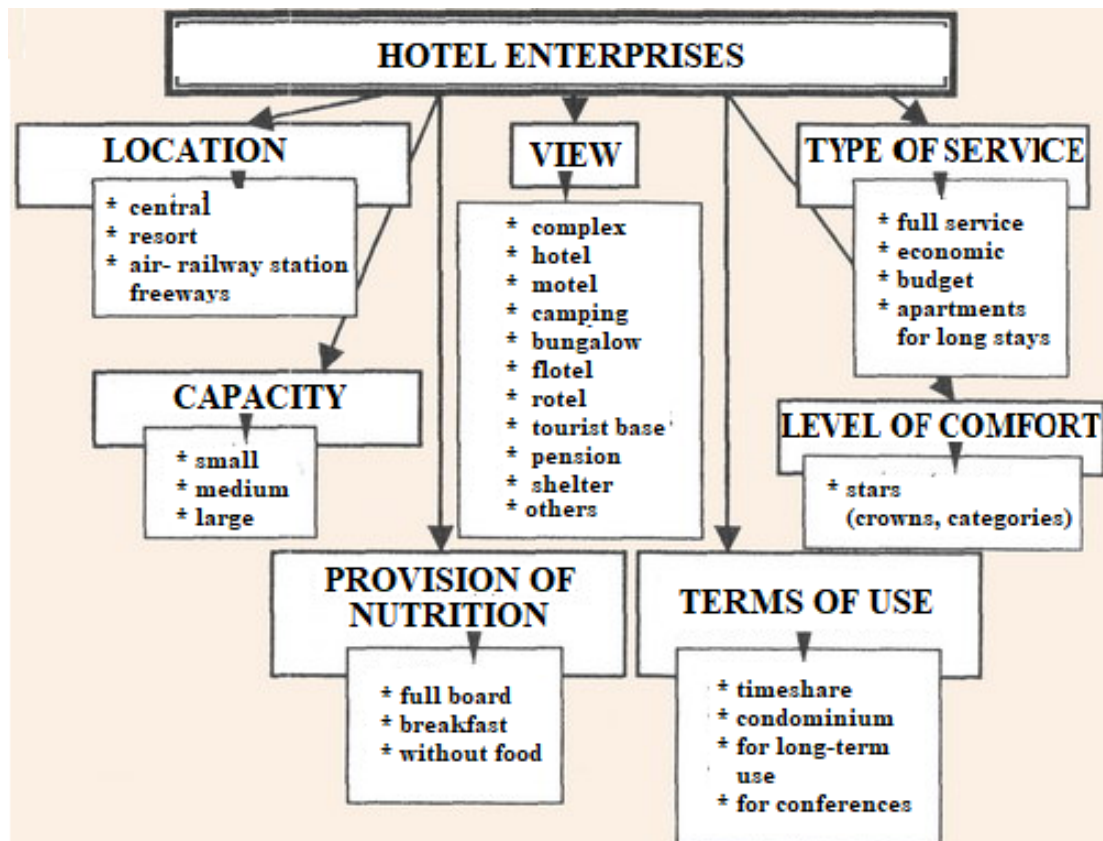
HOTEL ENTERPRISES

LOCATION
* central
* resort
* air- railway station freeways

VIEW
* complex
* hotel
* motel
* camping
* bungalow
* flotel
* rotel
* tourist base
* pension
* shelter
* others

TYPE OF SERVICE
* full service
* economic
* budget
* apartments for long stays

CAPACITY
* small
* medium
* large

LEVEL OF COMFORT
* stars (crowns, categories)

PROVISION OF NUTRITION
* full board
* breakfast
* without food

TERMS OF USE
* timeshare
* condominium
* for long-term use
* for conferences